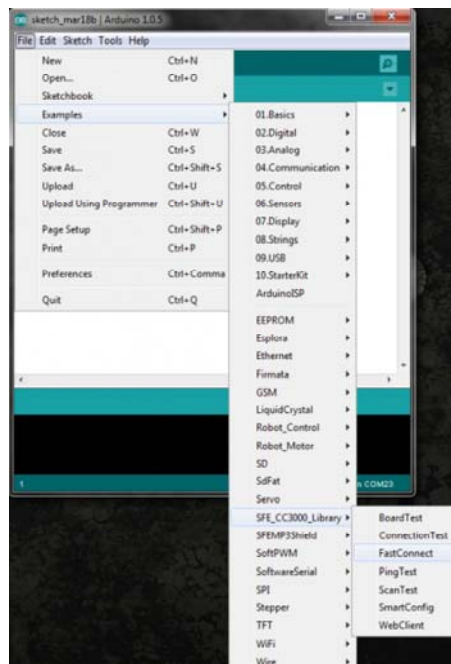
sketch_mar18b | Arduino 1.0.5

File Edit Sketch Tools Help

| | |
|---|---|
| New | Ctrl+N |
| Open... | Ctrl+O |
| Sketchbook | |
| Examples | |
| Close | Ctrl+W |
| Save | Ctrl+S |
| Save As... | Ctrl+Shift+S |
| Upload | Ctrl+U |
| Upload Using Programmer | Ctrl+Shift+U |
| Page Setup | Ctrl+Shift+P |
| Print | Ctrl+P |
| Preferences | Ctrl+Comma |
| Quit | Ctrl+Q |

01.Basics
02.Digital
03.Analog
04.Communication
05.Control
06.Sensors
07.Display
08.Strings
09.USB
10.StarterKit
ArduinoISP
EEPROM
Esplora
Ethernet
Firmata
GSM
LiquidCrystal
Robot_Control
Robot_Motor
SD
SdFat
Servo
SFE_CC3000_Library
SFEMP3Shield
SoftPWM
SoftwareSerial
SPI
Stepper
TFT
WiFi
Wire

BoardTest
ConnectionTest
FastConnect
PingTest
ScanTest
SmartConfig
WebClient

1

n COM23